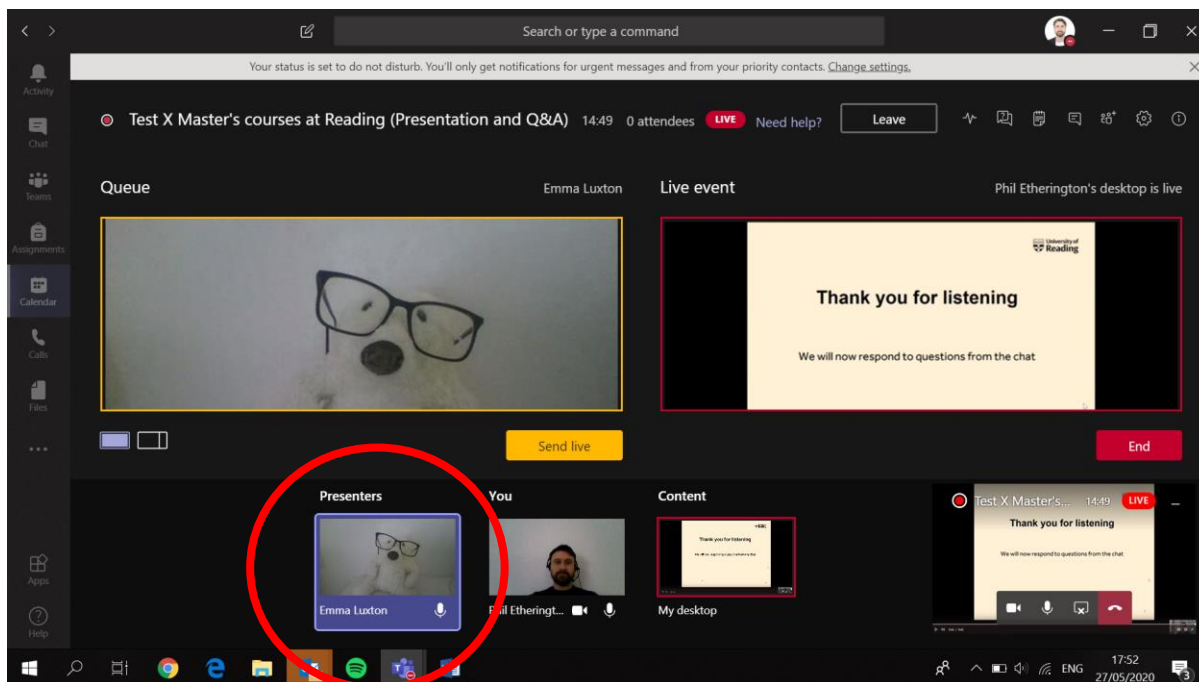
Search or type a command

Activity
Chat
Teams
Assignments
Calendar
Calls
Files
...
Apps
Help

Your status is set to do not disturb. You'll only get notifications for urgent messages and from your priority contacts. Change settings.

Test X Master's courses at Reading (Presentation and Q&A) 14:49 0 attendees LIVE Need help? Leave

Queue

Emma Luxton

Live event

Phil Etherington's desktop is live

University of Reading

Thank you for listening

We will now respond to questions from the chat

Send live

End

Presenters

Emma Luxton

You

Phil Etheringt...

Content

Thank you for listening

My desktop

Test X Master's... 14:49 LIVE

Thank you for listening

We will now respond to questions from the chat

ENG 17:52 27/05/2020 3